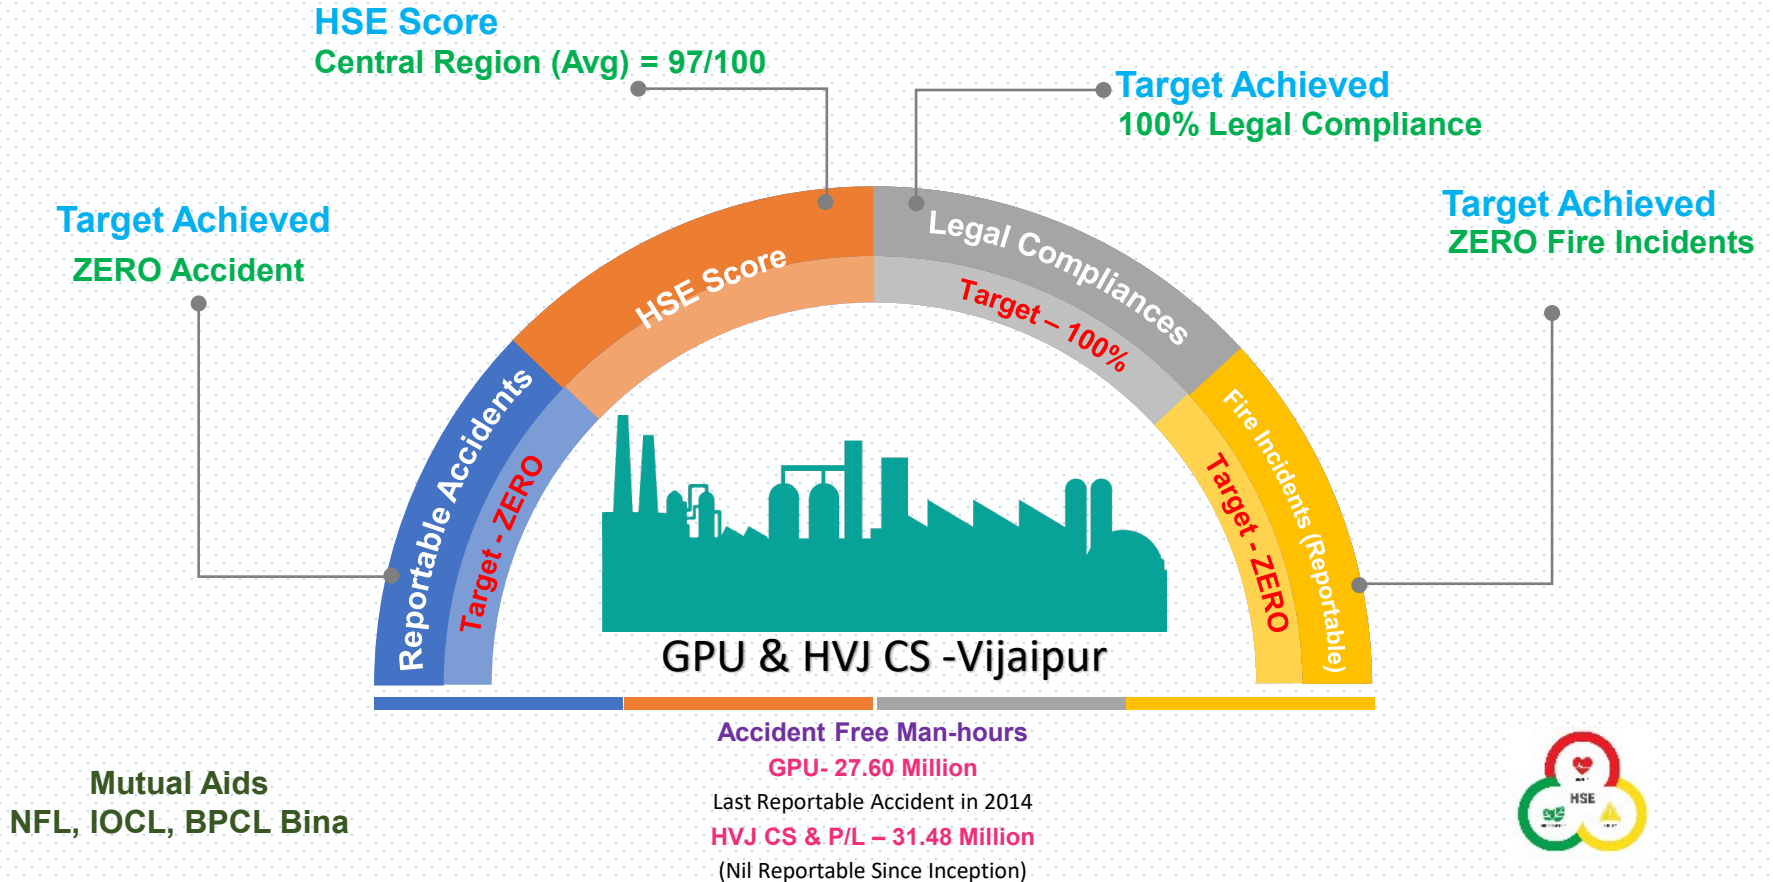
HSE Score
Central Region (Avg) = 97/100

Target Achieved
100% Legal Compliance

Target Achieved
ZERO Accident

Target Achieved
ZERO Fire Incidents

HSE Score

Legal Compliances
Target – 100%

Reportable Accidents
Target - ZERO

Fire Incidents (Reportable)
Target - ZERO

GPU & HVJ CS -Vijaipur

Accident Free Man-hours
GPU- 27.60 Million
Last Reportable Accident in 2014
HVJ CS & P/L – 31.48 Million
(Nil Reportable Since Inception)

Mutual Aids
NFL, IOCL, BPCL Bina

HSE